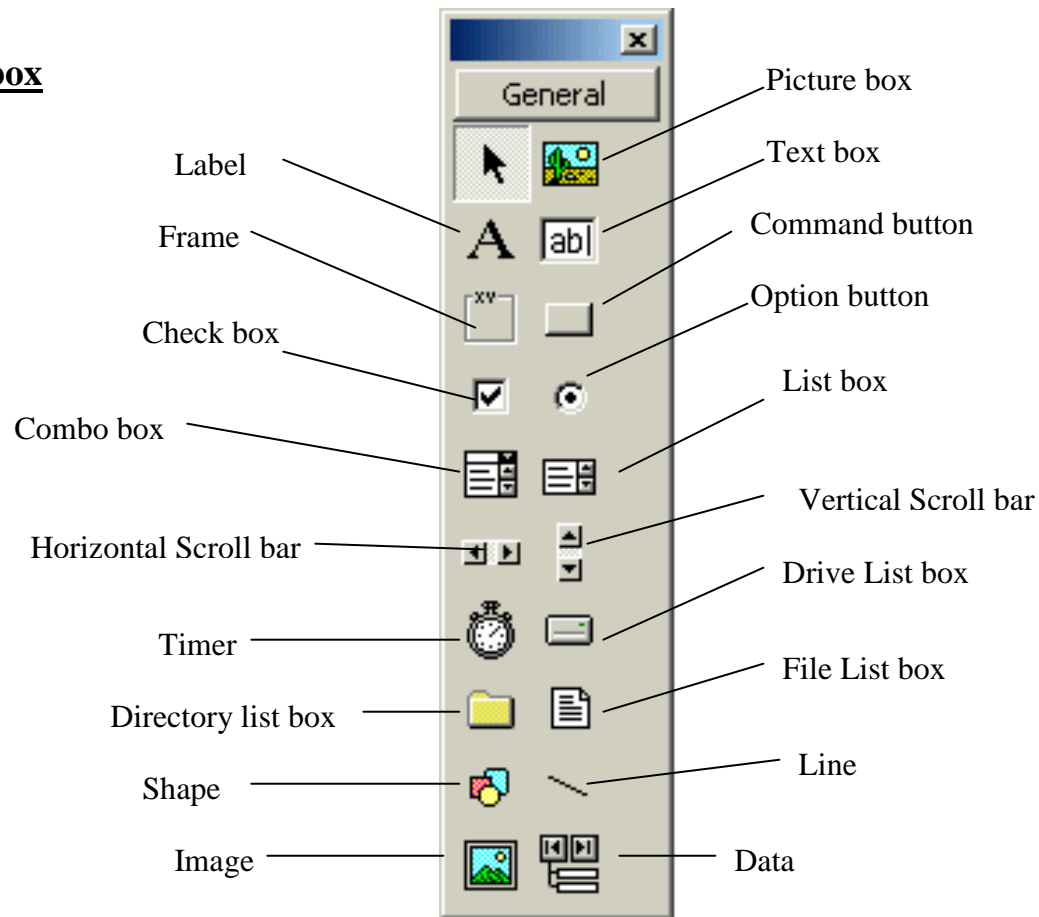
box

General

Label

Picture box

Text box

A

abl

Frame

Command button

XV

Option button

Check box

List box

Combo box

Vertical Scroll bar

Horizontal Scroll bar

Drive List box

Timer

File List box

Directory list box

Line

Shape

Image

Data